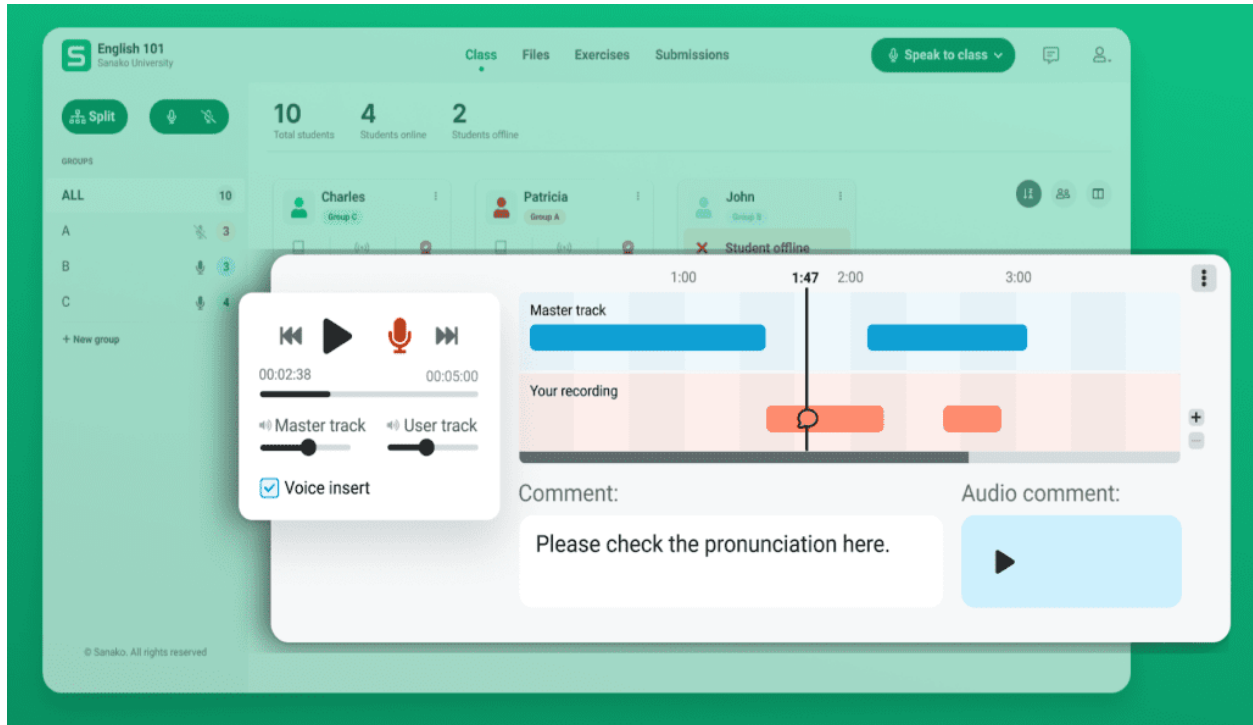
English 101
Sanako University

Class Files Exercises Submissions

Speak to class

Split

GROUPS

ALL 10
A 3
B 3
C 4

+ New group

10 Total students
4 Students online
2 Students offline

Charles
Group C

Patricia
Group A

John
Group B

Student offline

© Sanako. All rights reserved

1:00 1:47 2:00 3:00

Master track

Your recording

00:02:38 00:05:00

Master track User track

Voice insert

Comment:

Please check the pronunciation here.

Audio comment: